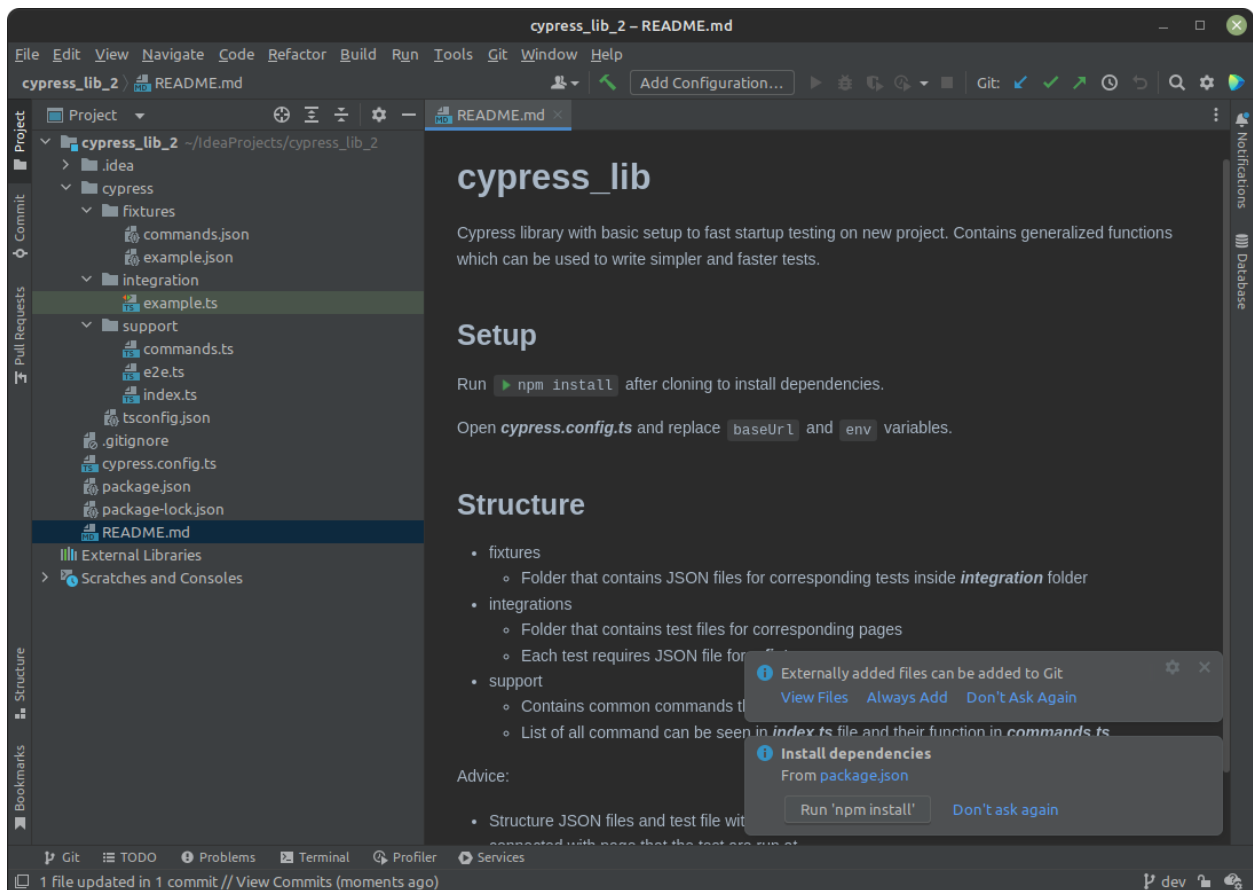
cypress_lib_2 – README.md

File Edit View Navigate Code Refactor Build Run Tools Git Window Help

cypress_lib_2 README.md

Add Configuration...

Git:

Project

cypress_lib_2 ~/IdeaProjects/cypress_lib_2
.idea
cypress
fixtures
commands.json
example.json
integration
example.ts
support
commands.ts
e2e.ts
index.ts
tsconfig.json
.gitignore
cypress.config.ts
package.json
package-lock.json
README.md
External Libraries
Scratches and Consoles

README.md

Project
Commit
Pull Requests
Structure
Bookmarks
Notifications
Database

cypress_lib

Cypress library with basic setup to fast startup testing on new project. Contains generalized functions which can be used to write simpler and faster tests.

Setup

Run npm install after cloning to install dependencies.

Open ***cypress.config.ts*** and replace baseUrl and env variables.

Structure

- fixtures
  - Folder that contains JSON files for corresponding tests inside ***integration*** folder
- integrations
  - Folder that contains test files for corresponding pages
  - Each test requires JSON file for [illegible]
- support
  - Contains common commands th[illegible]
  - List of all command can be seen in ***index.ts*** file and their function in ***commands.ts***

Advice:

- Structure JSON files and test file wit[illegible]
  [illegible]

Externally added files can be added to Git
View Files Always Add Don't Ask Again

Install dependencies
From package.json
Run 'npm install' Don't ask again

Git TODO Problems Terminal Profiler Services

1 file updated in 1 commit // View Commits (moments ago)

dev